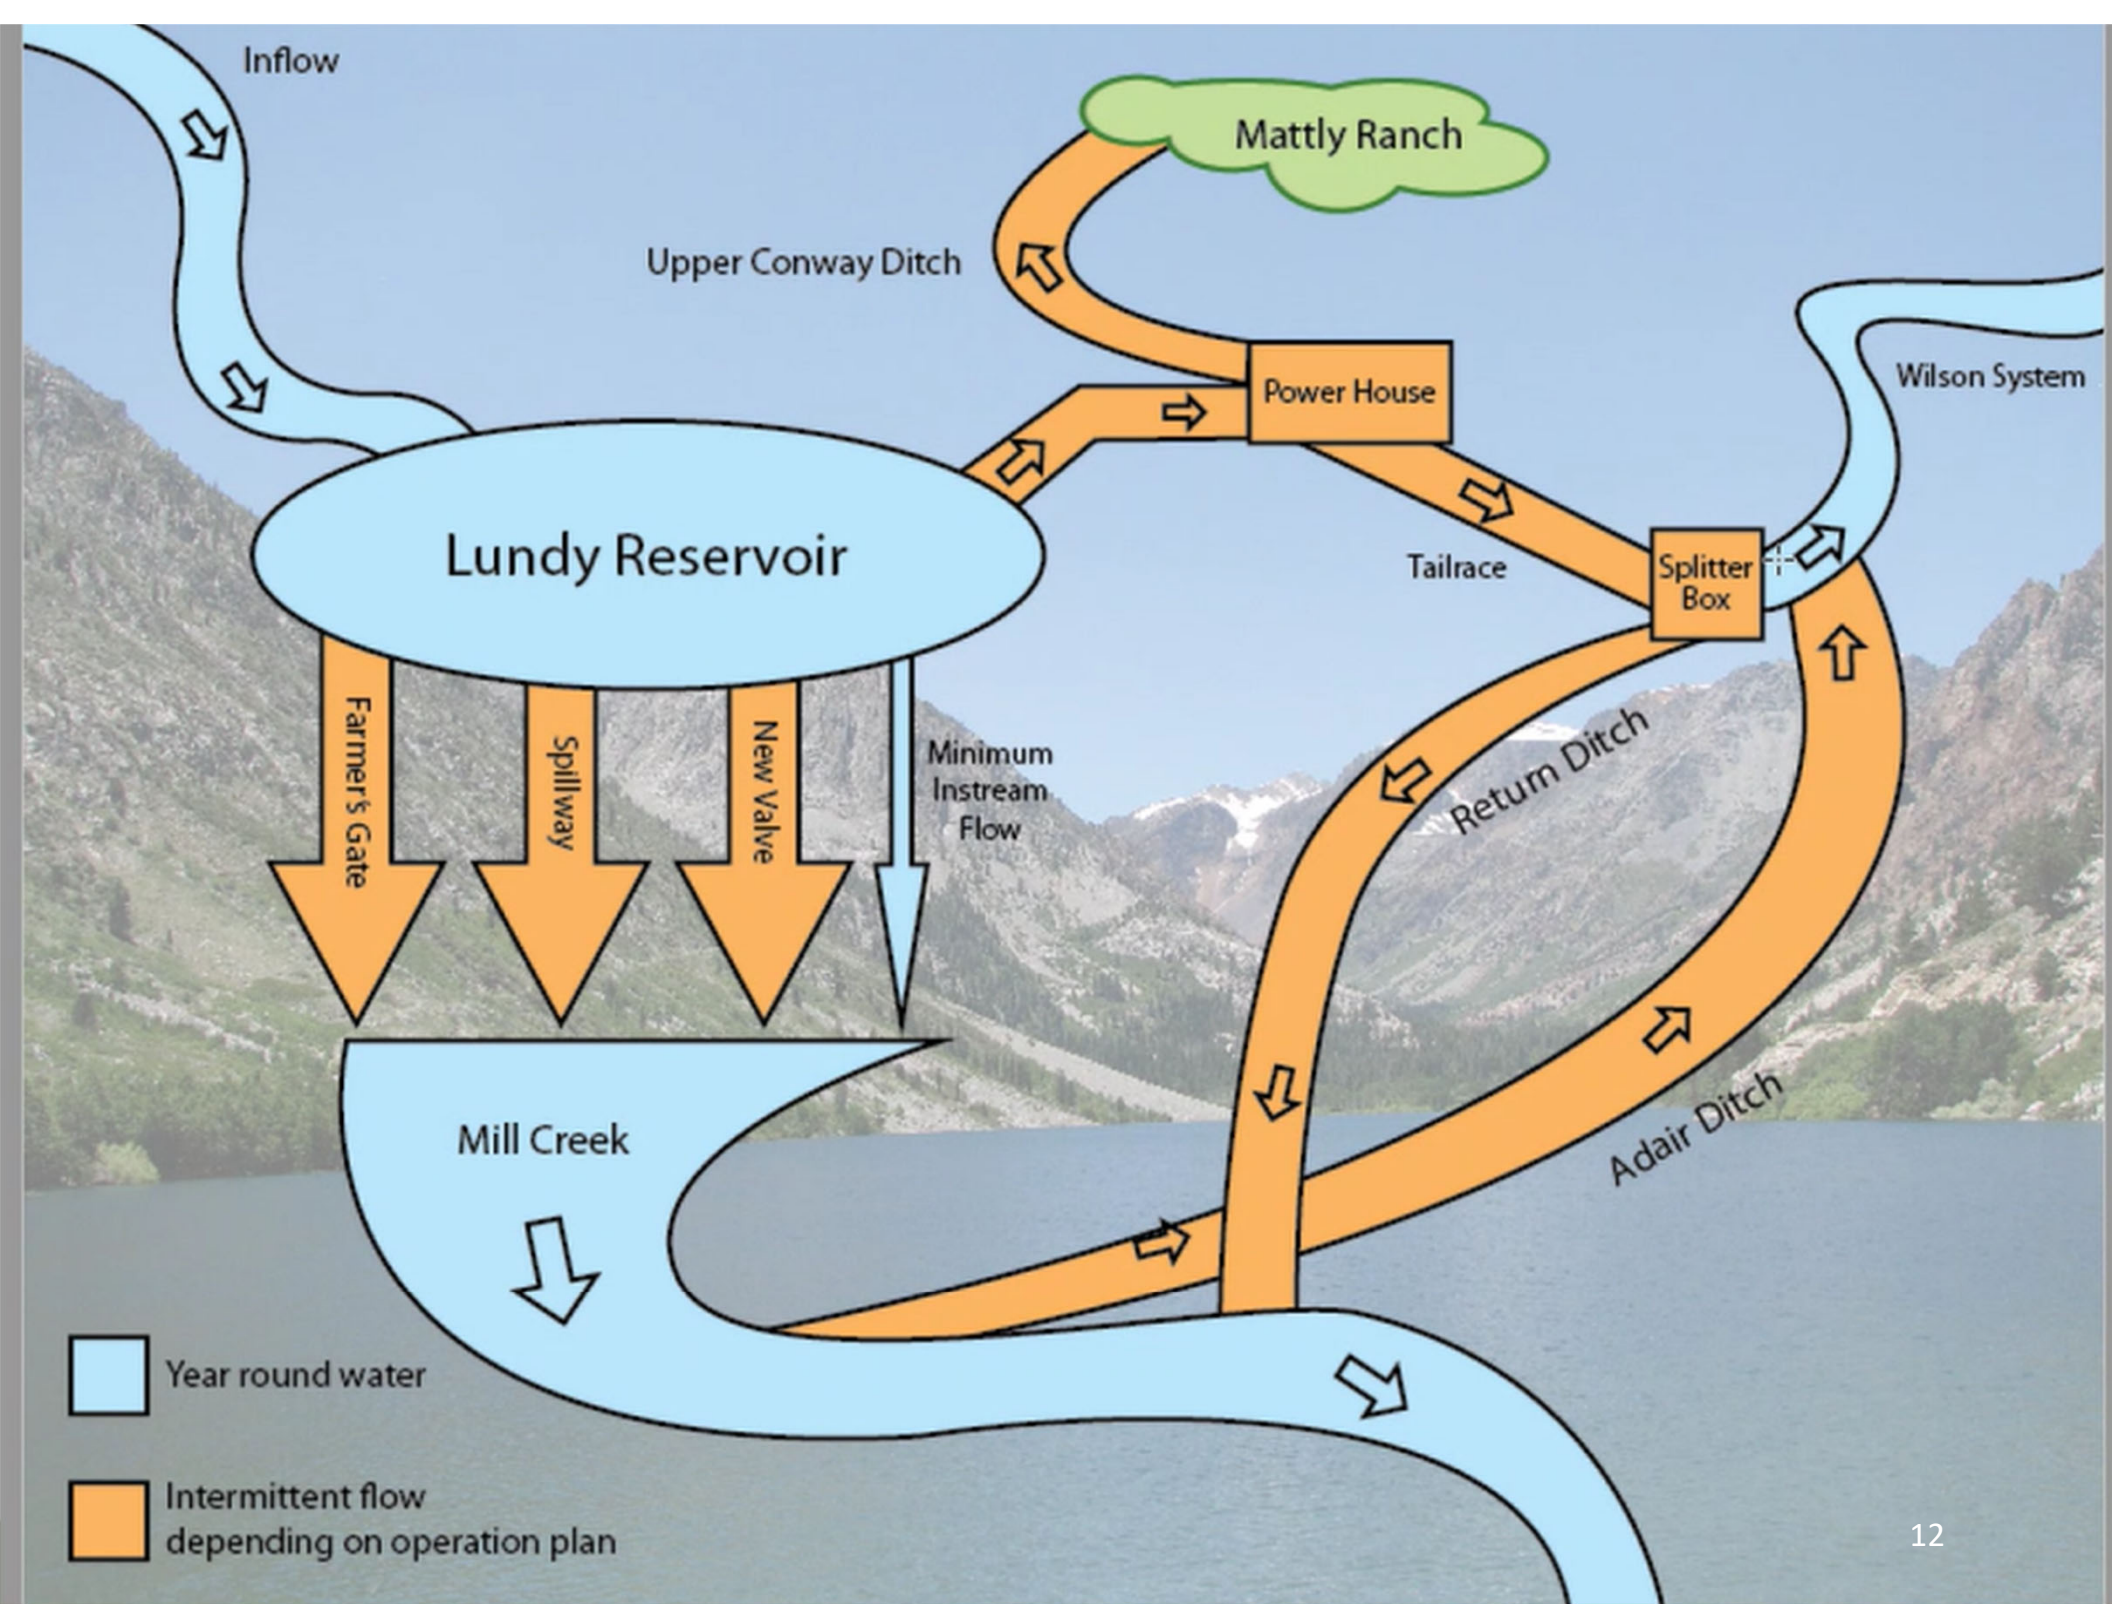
Inflow

Mattly Ranch

Upper Conway Ditch

Power House

Wilson System

Lundy Reservoir

Tailrace

Splitter Box

Farmer's Gate

Spillway

New Valve

Minimum Instream Flow

Return Ditch

Adair Ditch

Mill Creek

Year round water

Intermittent flow depending on operation plan

12